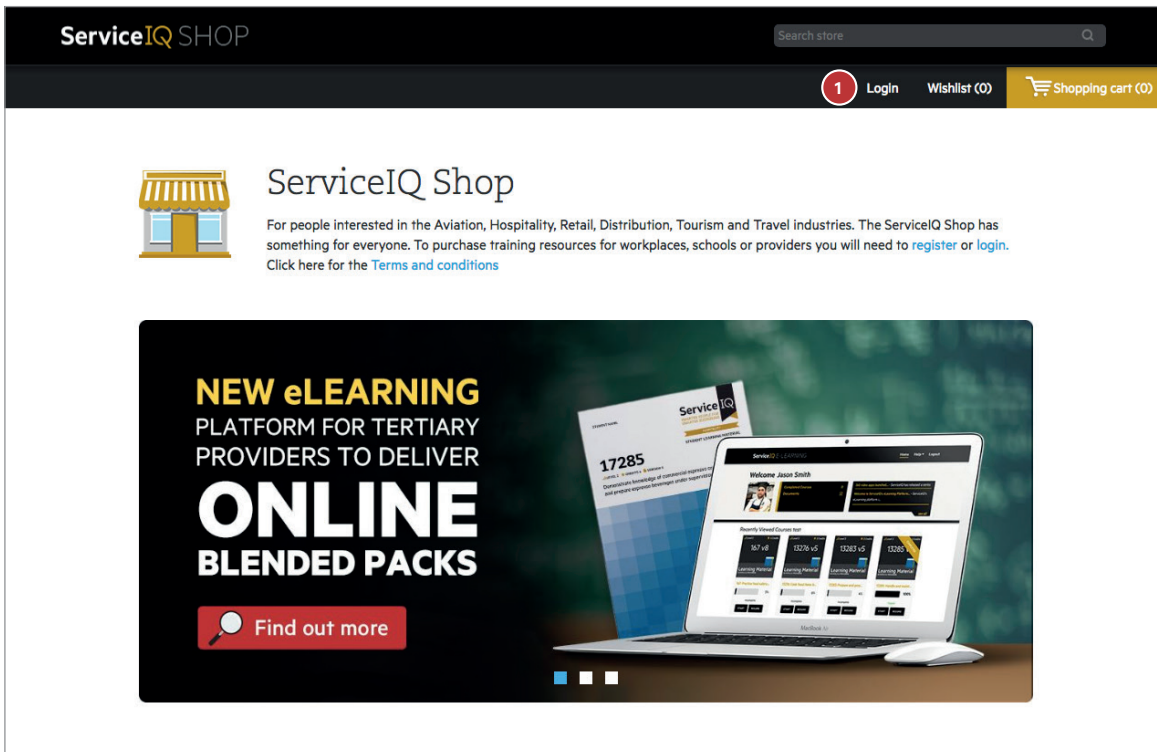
ServiceIQ SHOP

Search store

1 Login Wishlist (0) Shopping cart (0)

ServiceIQ Shop

For people interested in the Aviation, Hospitality, Retail, Distribution, Tourism and Travel industries. The ServiceIQ Shop has something for everyone. To purchase training resources for workplaces, schools or providers you will need to register or login.
Click here for the Terms and conditions

NEW eLEARNING
PLATFORM FOR TERTIARY PROVIDERS TO DELIVER
ONLINE
BLENDED PACKS

Find out more

ServiceIQ

17285

Welcome Jason Smith

Recently Viewed Courses

167 v8

13276 v5

13283 v5

13285

Learning Material

Learning Material

Learning Material

Learning Material

MacBook Air